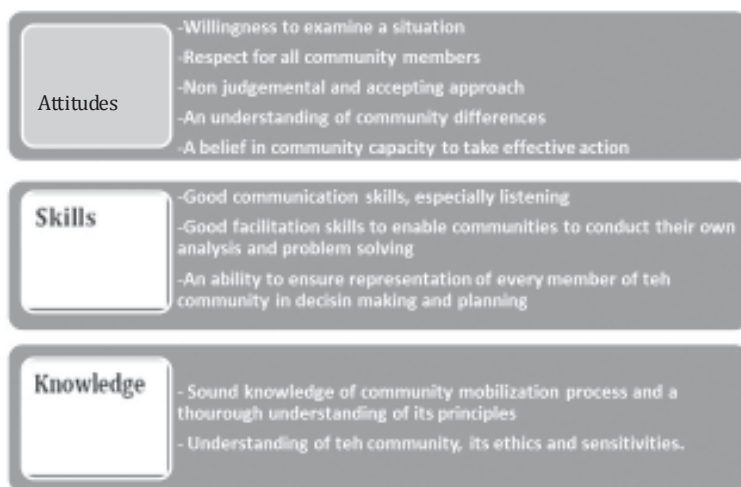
Attitudes

-Willingness to examine a situation
-Respect for all community members
-Non judgemental and accepting approach
-An understanding of community differences
-A belief in community capacity to take effective action

Skills

-Good communication skills, especially listening
-Good facilitation skills to enable communities to conduct their own analysis and problem solving
-An ability to ensure representation of every member of teh community in decisin making and planning

Knowledge

- Sound knowledge of community mobilization process and a thourough understanding of its principles
- Understanding of teh community, its ethics and sensitivities.